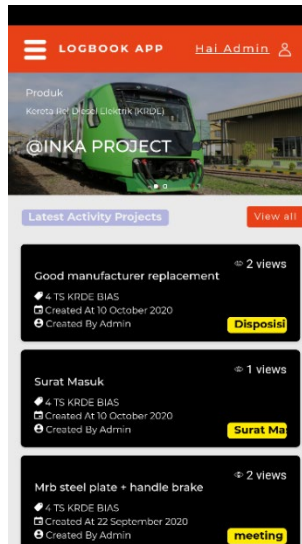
LOGBOOK APP
Hai Admin

Produk
Kereta Rel Diesel Elektrik (KRDE)
@INKA PROJECT

Latest Activity Projects
View all

Good manufacturer replacement
2 views
4 TS KRDE BIAS
Created At 10 October 2020
Created By Admin
Disposisi

Surat Masuk
1 views
4 TS KRDE BIAS
Created At 10 October 2020
Created By Admin
Surat Ma

Mrb steel plate + handle brake
2 views
4 TS KRDE BIAS
Created At 22 September 2020
Created By Admin
meeting